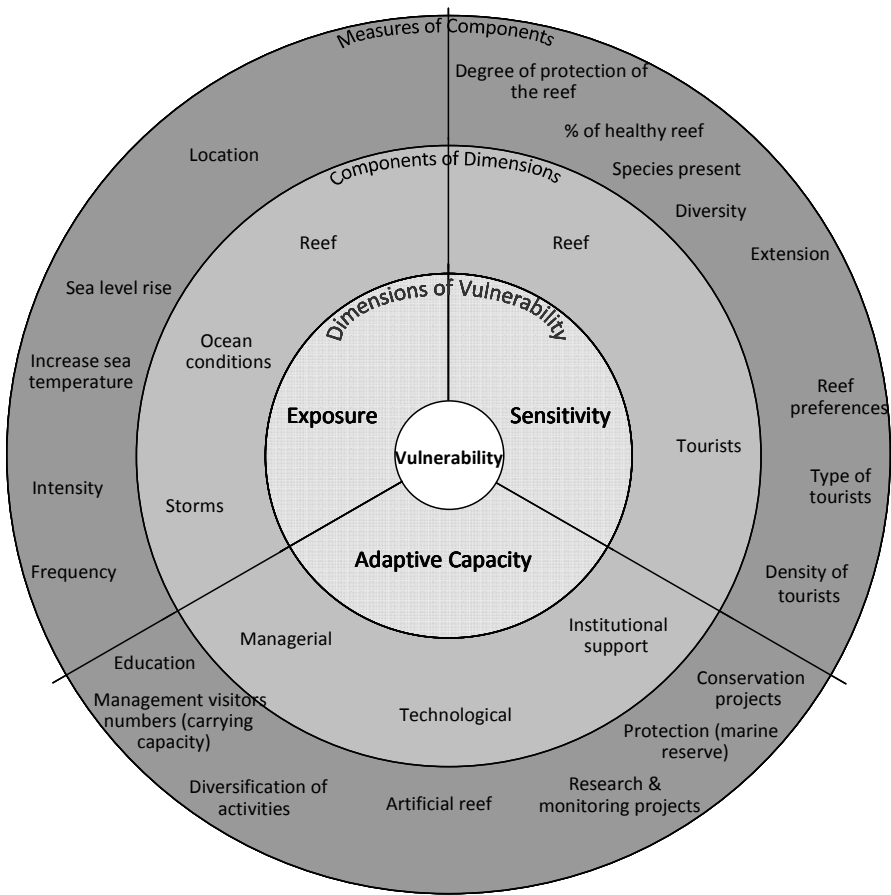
Measures of Components

Components of Dimensions

Dimensions of Vulnerability

Vulnerability

Exposure

Sensitivity

Adaptive Capacity

Degree of protection of the reef

% of healthy reef

Species present

Diversity

Extension

Reef

Reef preferences

Type of tourists

Density of tourists

Tourists

Location

Sea level rise

Increase sea temperature

Intensity

Frequency

Reef

Ocean conditions

Storms

Managerial

Institutional support

Technological

Education

Management visitors numbers (carrying capacity)

Diversification of activities

Artificial reef

Research & monitoring projects

Protection (marine reserve)

Conservation projects